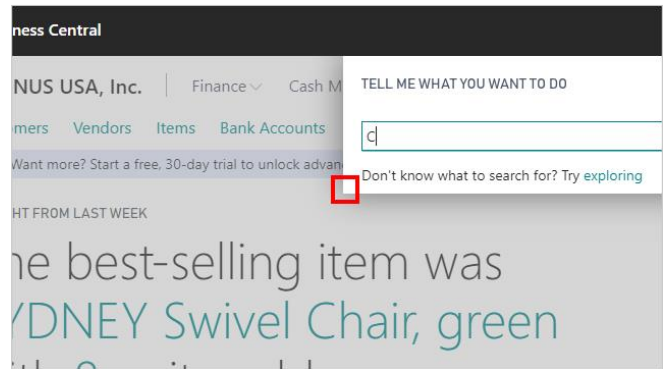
ness Central

NUS USA, Inc. | Finance Cash M

mers Vendors Items Bank Accounts

Want more? Start a free, 30-day trial to unlock advan

HT FROM LAST WEEK

he best-selling item was
YDNEY Swivel Chair, green

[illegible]

TELL ME WHAT YOU WANT TO DO

C

Don't know what to search for? Try exploring